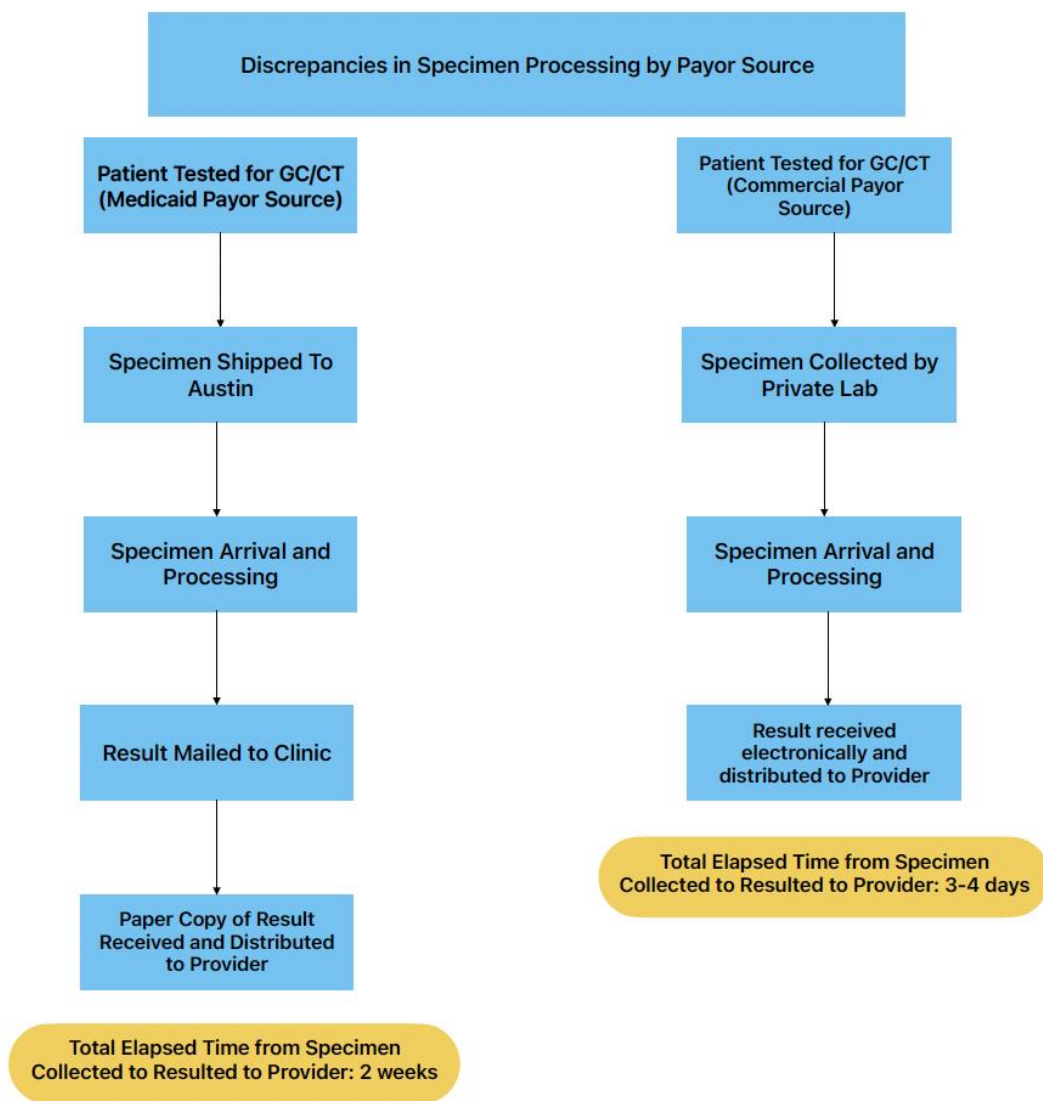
Discrepancies in Specimen Processing by Payor Source

Patient Tested for GC/CT (Medicaid Payor Source)

Specimen Shipped To Austin

Specimen Arrival and Processing

Result Mailed to Clinic

Paper Copy of Result Received and Distributed to Provider

Total Elapsed Time from Specimen Collected to Resulted to Provider: 2 weeks

Patient Tested for GC/CT (Commercial Payor Source)

Specimen Collected by Private Lab

Specimen Arrival and Processing

Result received electronically and distributed to Provider

Total Elapsed Time from Specimen Collected to Resulted to Provider: 3-4 days